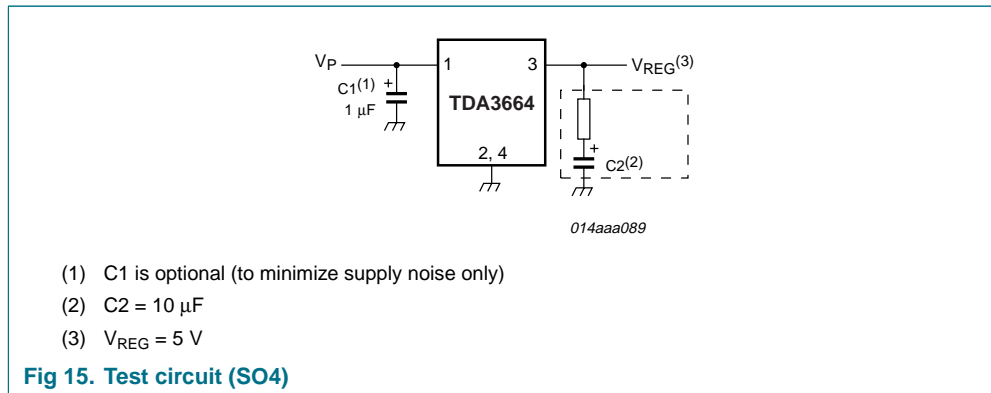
$V_P$

C1$^{(1)}$

+

1 μF

1

3

TDA3664

2, 4

$V_{REG}$$^{(3)}$

+

C2$^{(2)}$

014aaa089

(1) C1 is optional (to minimize supply noise only)

(2) C2 = 10 μF

(3) $V_{REG}$ = 5 V

**Fig 15. Test circuit (SO4)**